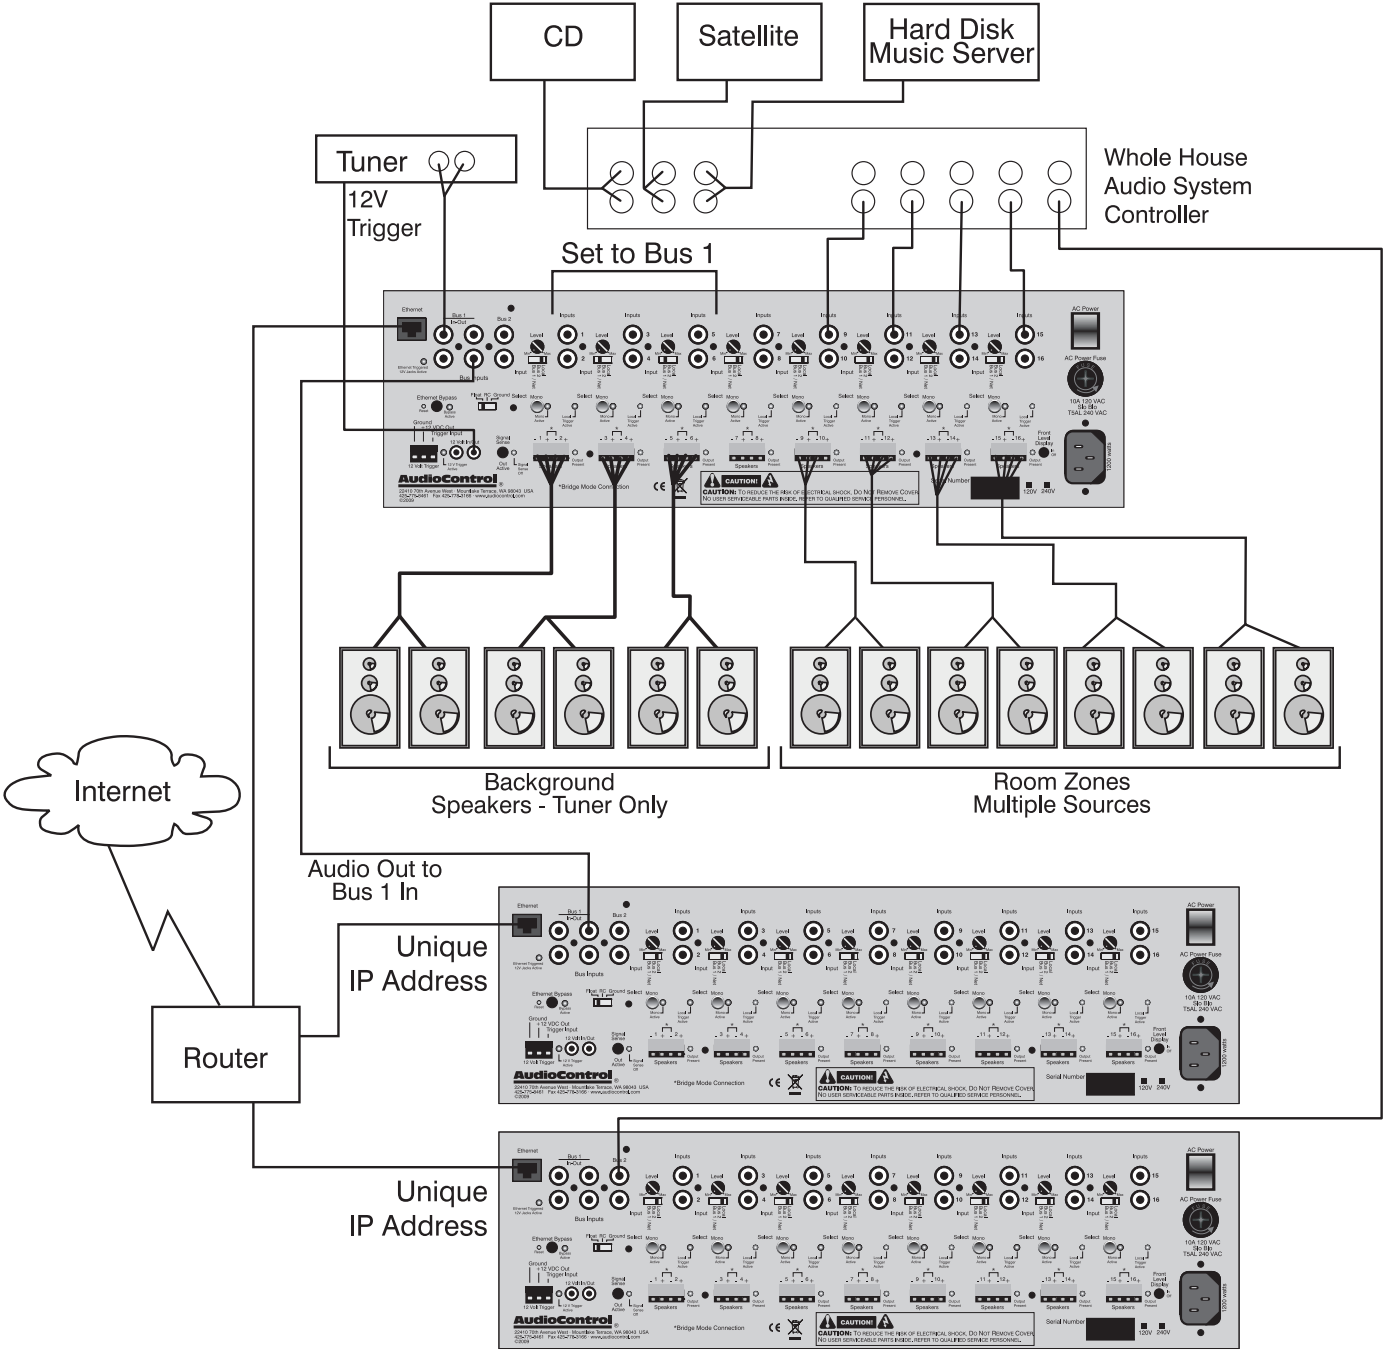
CD

Satellite

Hard Disk Music Server

Tuner

12V Trigger

Whole House Audio System Controller

Set to Bus 1

Ethernet

Bus 1 In Out

Bus 2

Bus Inputs

Inputs

Level

Select

Mono

AC Power

AC Power Fuse

10A 120 VAC Slo Blo T5AL 240 VAC

Ethernet Bypass

Ground

12 Volt Trigger

Signal Sense

Speakers

AudioControl

*Bridge Mode Connection

CAUTION!

CAUTION: TO REDUCE THE RISK OF ELECTRICAL SHOCK, DO NOT REMOVE COVER. NO USER SERVICEABLE PARTS INSIDE. REFER TO QUALIFIED SERVICE PERSONNEL.

Serial Number

120V 240V

1200 watts

Background Speakers - Tuner Only

Room Zones Multiple Sources

Internet

Audio Out to Bus 1 In

Unique IP Address

Router

Unique IP Address